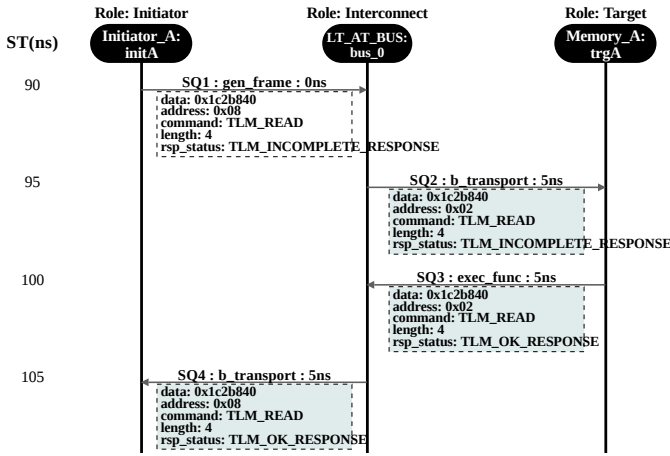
Role: Initiator
Role: Interconnect
Role: Target
ST(ns)
Initiator_A: initA
LT_AT_BUS: bus_0
Memory_A: trgA

90
SQ1 : gen_frame : 0ns
data: 0x1c2b840
address: 0x08
command: TLM_READ
length: 4
rsp_status: TLM_INCOMPLETE_RESPONSE

95
SQ2 : b_transport : 5ns
data: 0x1c2b840
address: 0x02
command: TLM_READ
length: 4
rsp_status: TLM_INCOMPLETE_RESPONSE

100
SQ3 : exec_func : 5ns
data: 0x1c2b840
address: 0x02
command: TLM_READ
length: 4
rsp_status: TLM_OK_RESPONSE

105
SQ4 : b_transport : 5ns
data: 0x1c2b840
address: 0x08
command: TLM_READ
length: 4
rsp_status: TLM_OK_RESPONSE